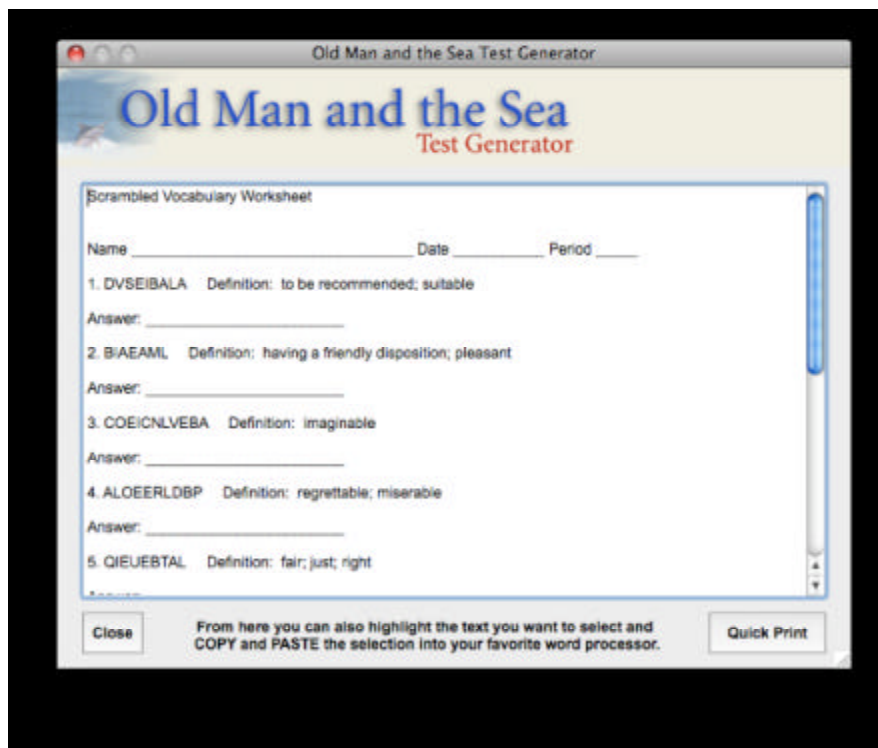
Old Man and the Sea Test Generator

Old Man and the Sea
Test Generator

Scrambled Vocabulary Worksheet

Name ______________________________ Date __________ Period _____

1. DVSEIBALA Definition: to be recommended; suitable

Answer: ______________________

2. BIAEAML Definition: having a friendly disposition; pleasant

Answer: ______________________

3. COEICNLVEBA Definition: imaginable

Answer: ______________________

4. ALOEERLDBP Definition: regrettable; miserable

Answer: ______________________

5. QIEUEBTAL Definition: fair; just; right

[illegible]

Close

From here you can also highlight the text you want to select and COPY and PASTE the selection into your favorite word processor.

Quick Print